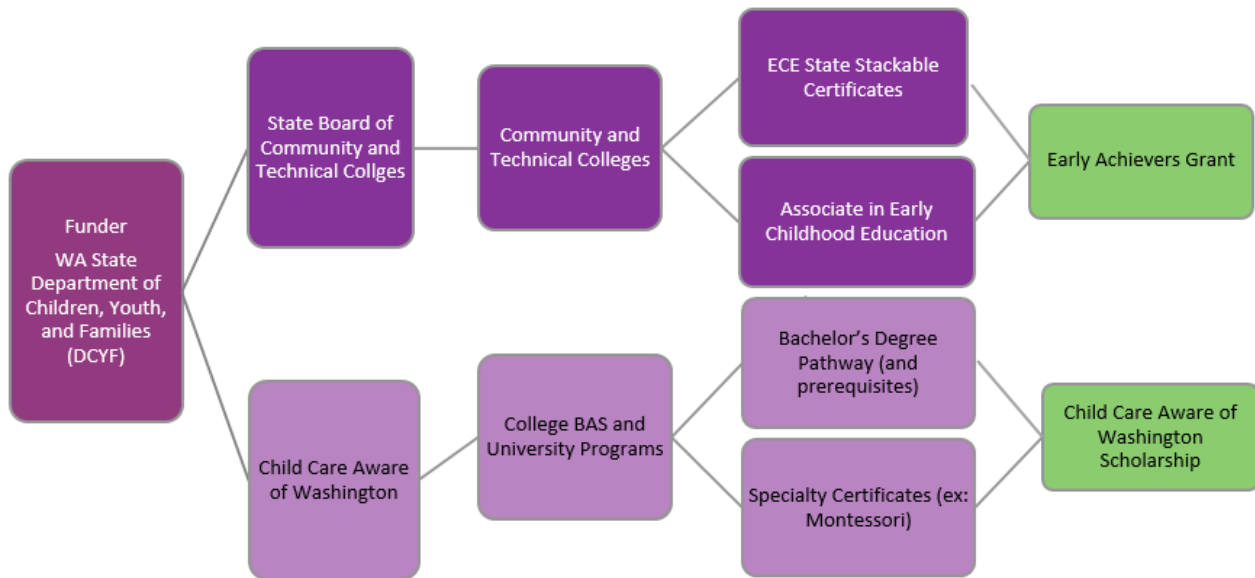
Funder
WA State Department of Children, Youth, and Families (DCYF)

State Board of Community and Technical Collges

Community and Technical Colleges

ECE State Stackable Certificates

Associate in Early Childhood Education

Early Achievers Grant

Child Care Aware of Washington

College BAS and University Programs

Bachelor's Degree Pathway (and prerequisites)

Specialty Certificates (ex: Montessori)

Child Care Aware of Washington Scholarship